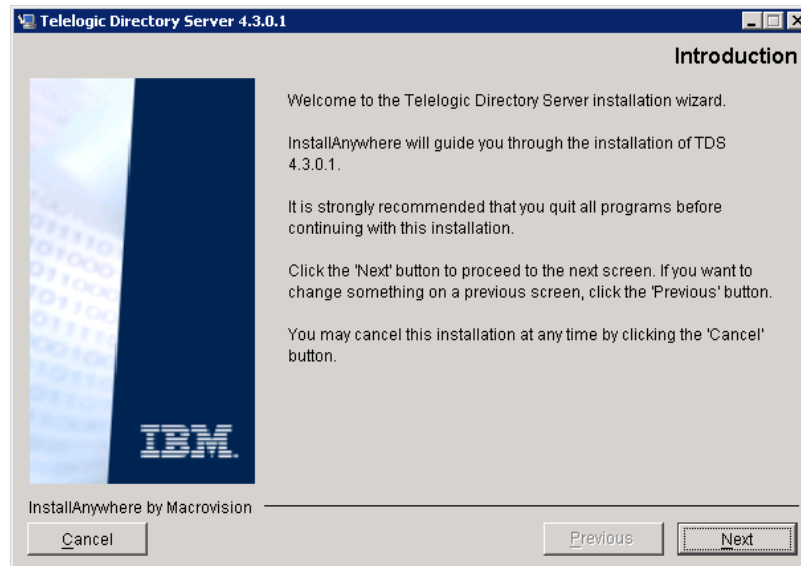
Telelogic Directory Server 4.3.0.1

Introduction

Welcome to the Telelogic Directory Server installation wizard.

InstallAnywhere will guide you through the installation of TDS 4.3.0.1.

It is strongly recommended that you quit all programs before continuing with this installation.

Click the 'Next' button to proceed to the next screen. If you want to change something on a previous screen, click the 'Previous' button.

You may cancel this installation at any time by clicking the 'Cancel' button.

IBM.

InstallAnywhere by Macrovision

Cancel

Previous

Next